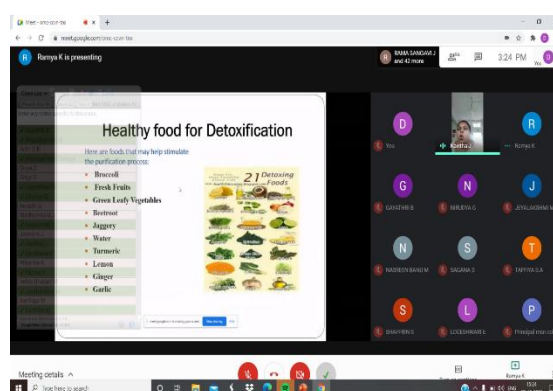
Meet - smo-ocvr-tse
meet.google.com/smo-ocvr-tse

R Ramya K is presenting

RAMA SANGAMI J and 42 more

3:24 PM

Healthy food for Detoxification

Here are foods that may help stimulate the purification process:

• Broccoli
• Fresh Fruits
• Green Leafy Vegetables
• Beetroot
• Jaggery
• Water
• Turmeric
• Lemon
• Ginger
• Garlic

21 Detoxing Foods

D You
Kavitha J
R Ramya K
G GAYATHRI B
N NIVEDYA G
J JEYALAKSHMI M
N NADHEEN BANU M
S SAGANA S
T TAMYYA S.A
S SHAHREEN S
L LOGESHWARI E
P Principal mon col

Meeting details ^

Type here to search

Ramya K

15:24